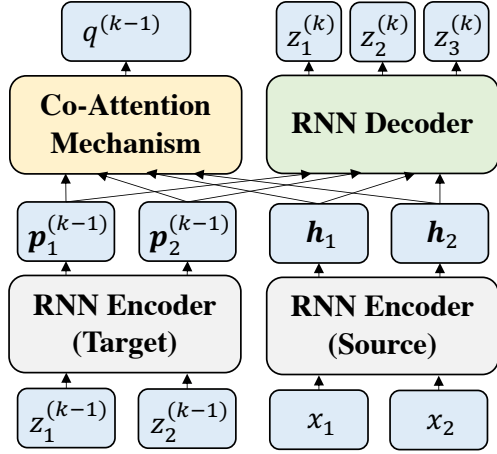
$q^{(k-1)}$

$z_1^{(k)}$ $z_2^{(k)}$ $z_3^{(k)}$

Co-Attention Mechanism

RNN Decoder

$\boldsymbol{p}_1^{(k-1)}$ $\boldsymbol{p}_2^{(k-1)}$ $\boldsymbol{h}_1$ $\boldsymbol{h}_2$

RNN Encoder (Target)

RNN Encoder (Source)

$z_1^{(k-1)}$ $z_2^{(k-1)}$ $x_1$ $x_2$